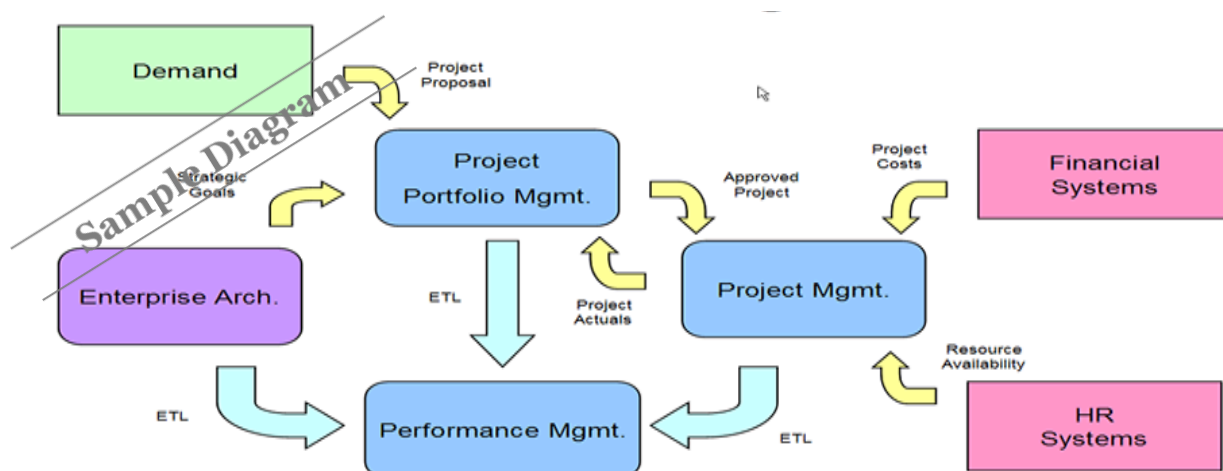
Sample Diagram

Demand

Project Proposal

Strategic Goals

Project Portfolio Mgmt.

Approved Project

Project Costs

Financial Systems

Enterprise Arch.

ETL

Project Actuals

Project Mgmt.

Resource Availability

ETL

Performance Mgmt.

ETL

HR Systems